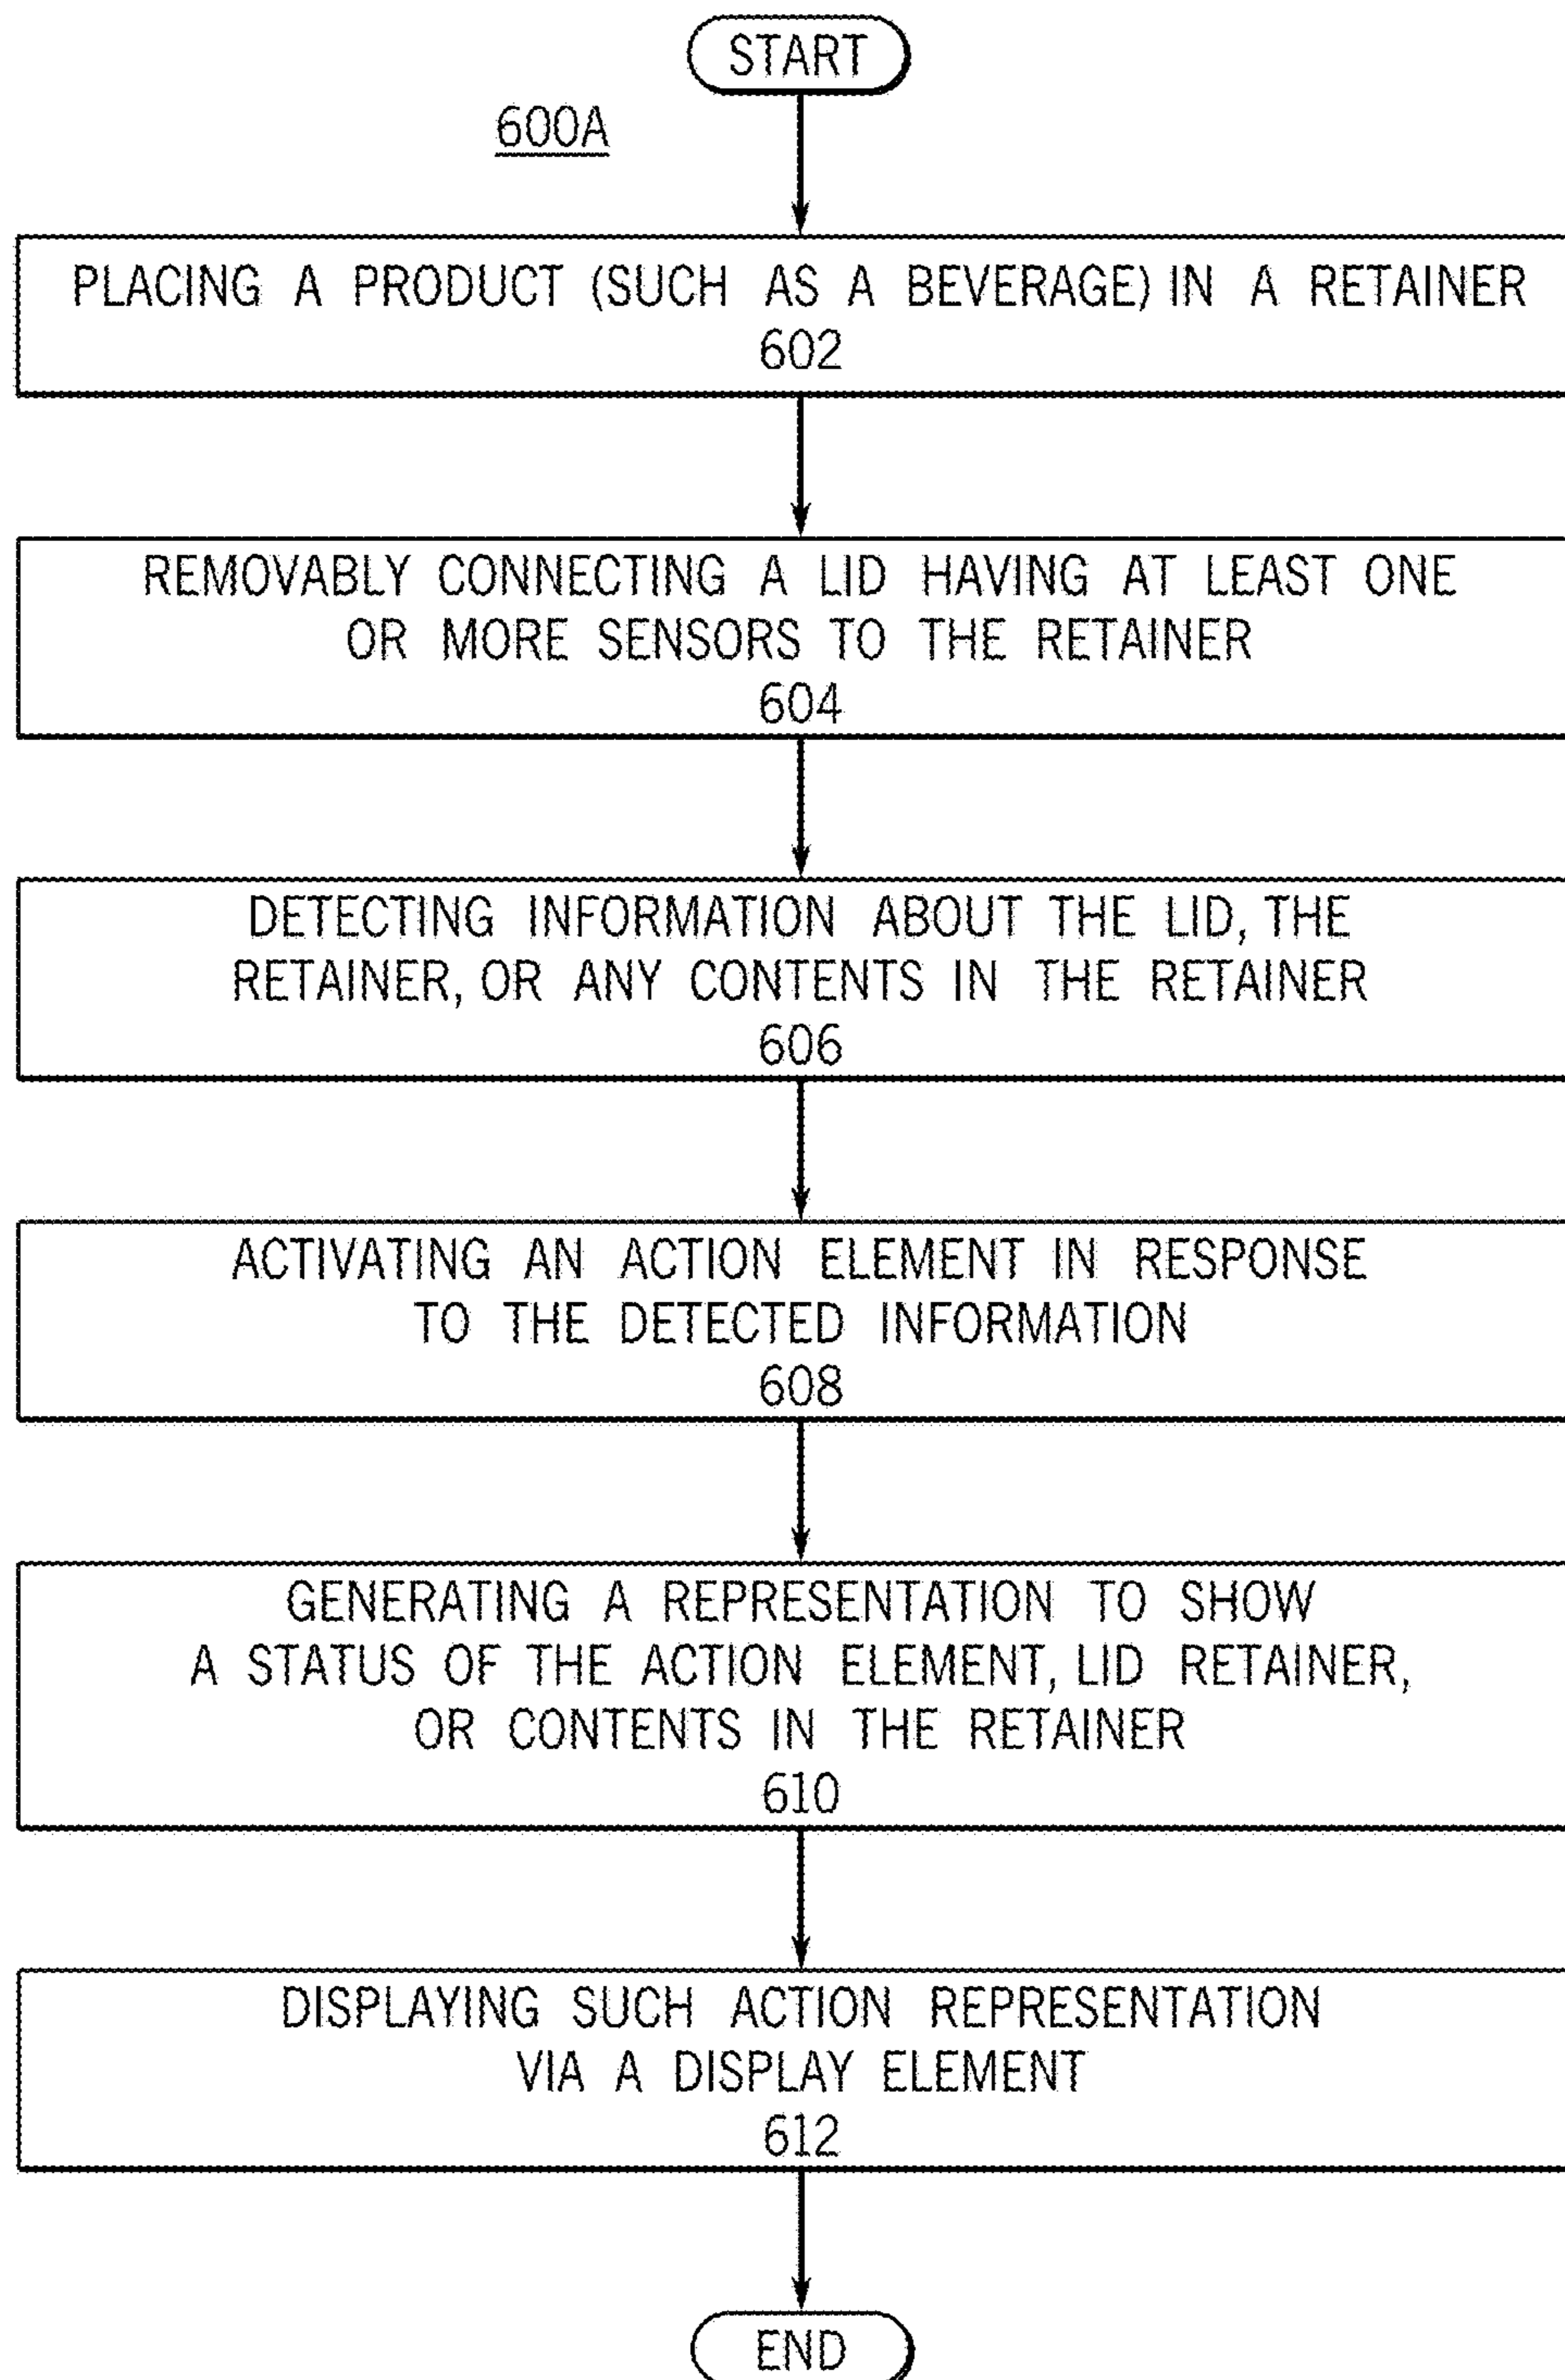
START

600A

PLACING A PRODUCT (SUCH AS A BEVERAGE) IN A RETAINER
602

REMOVABLY CONNECTING A LID HAVING AT LEAST ONE OR MORE SENSORS TO THE RETAINER
604

DETECTING INFORMATION ABOUT THE LID, THE RETAINER, OR ANY CONTENTS IN THE RETAINER
606

ACTIVATING AN ACTION ELEMENT IN RESPONSE TO THE DETECTED INFORMATION
608

GENERATING A REPRESENTATION TO SHOW A STATUS OF THE ACTION ELEMENT, LID RETAINER, OR CONTENTS IN THE RETAINER
610

DISPLAYING SUCH ACTION REPRESENTATION VIA A DISPLAY ELEMENT
612

END